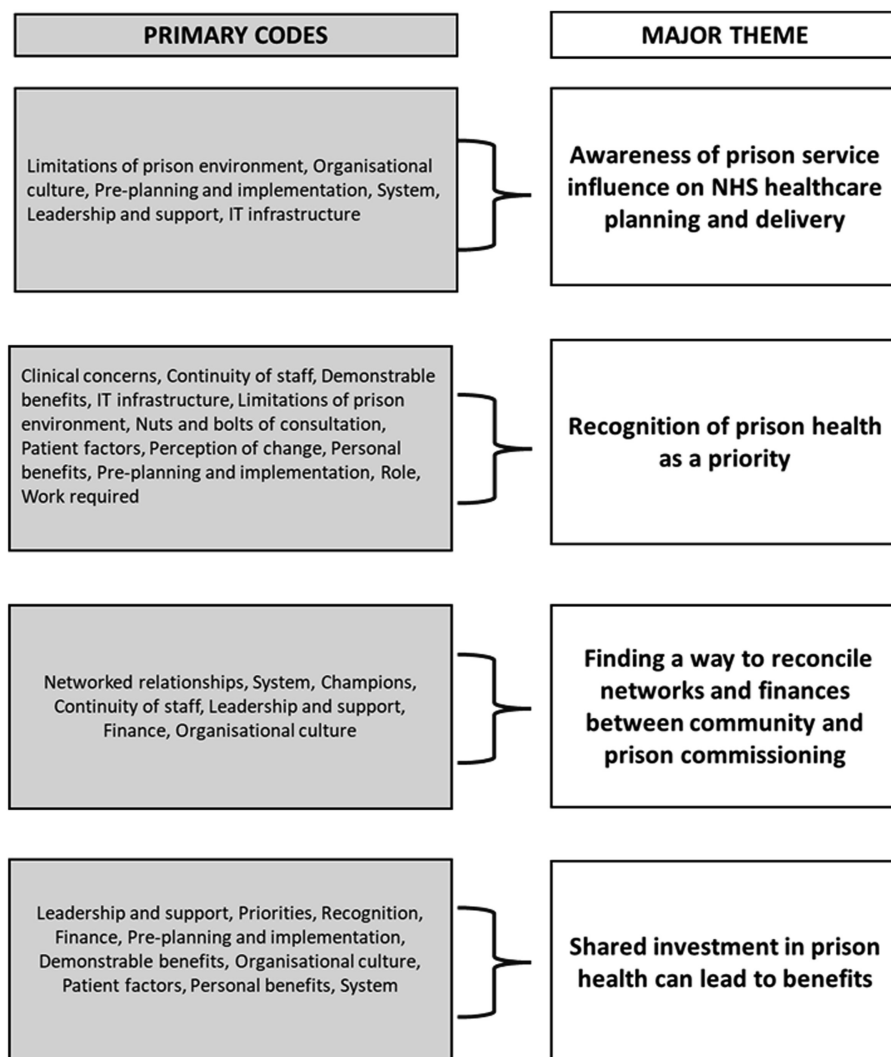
PRIMARY CODES

MAJOR THEME

Limitations of prison environment, Organisational culture, Pre-planning and implementation, System, Leadership and support, IT infrastructure

Awareness of prison service influence on NHS healthcare planning and delivery

Clinical concerns, Continuity of staff, Demonstrable benefits, IT infrastructure, Limitations of prison environment, Nuts and bolts of consultation, Patient factors, Perception of change, Personal benefits, Pre-planning and implementation, Role, Work required

Recognition of prison health as a priority

Networked relationships, System, Champions, Continuity of staff, Leadership and support, Finance, Organisational culture

Finding a way to reconcile networks and finances between community and prison commissioning

Leadership and support, Priorities, Recognition, Finance, Pre-planning and implementation, Demonstrable benefits, Organisational culture, Patient factors, Personal benefits, System

Shared investment in prison health can lead to benefits